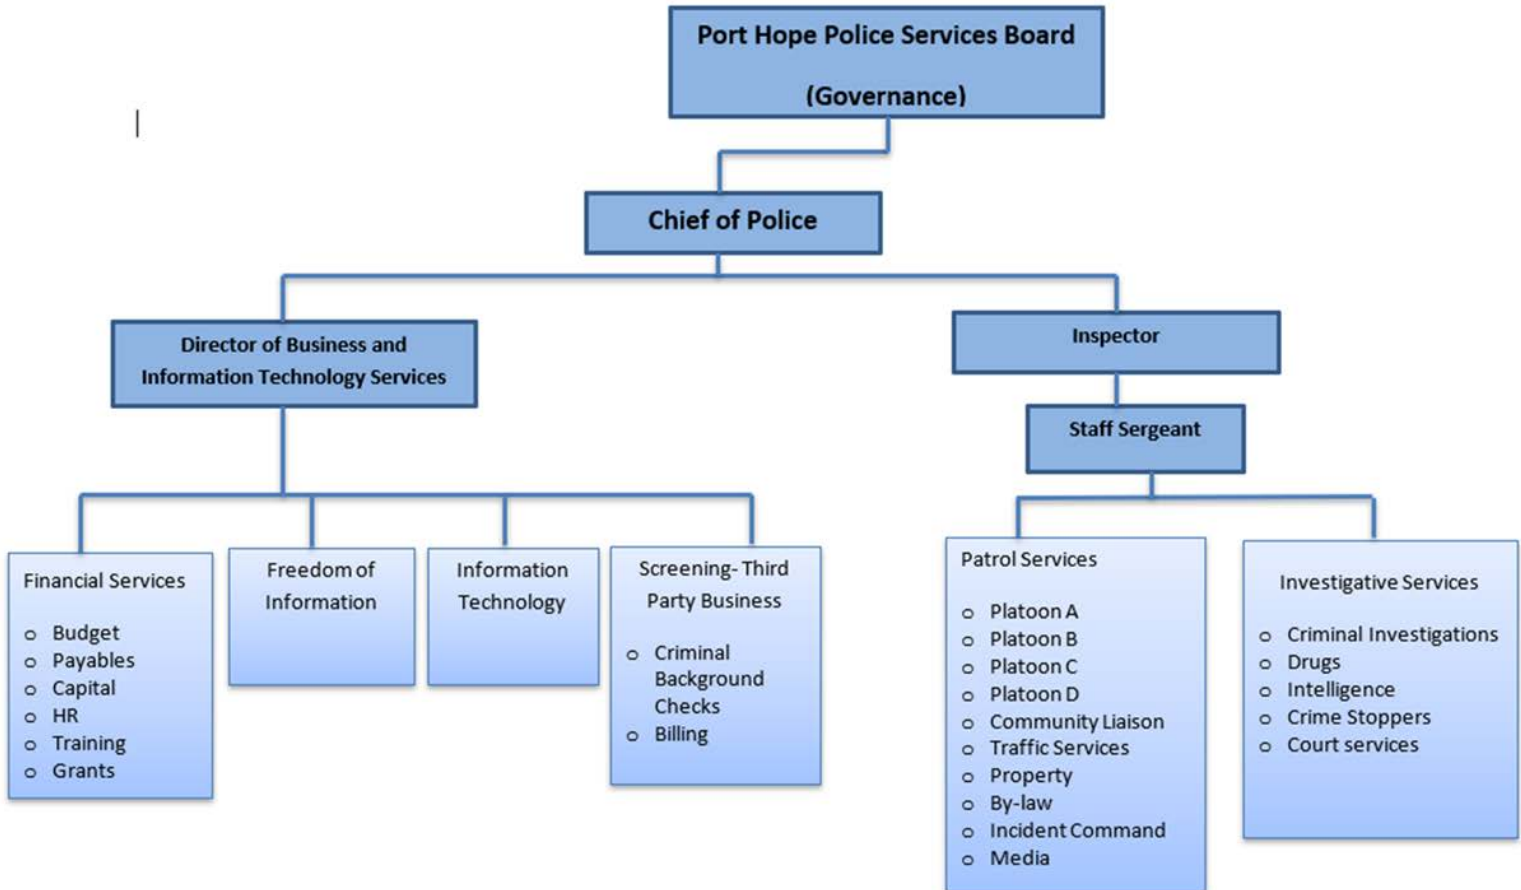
Port Hope Police Services Board

(Governance)

Chief of Police

Director of Business and Information Technology Services

Inspector

Staff Sergeant

Financial Services

- Budget
- Payables
- Capital
- HR
- Training
- Grants

Freedom of Information

Information Technology

Screening- Third Party Business

- Criminal Background Checks
- Billing

Patrol Services

- Platoon A
- Platoon B
- Platoon C
- Platoon D
- Community Liaison
- Traffic Services
- Property
- By-law
- Incident Command
- Media

Investigative Services

- Criminal Investigations
- Drugs
- Intelligence
- Crime Stoppers
- Court services